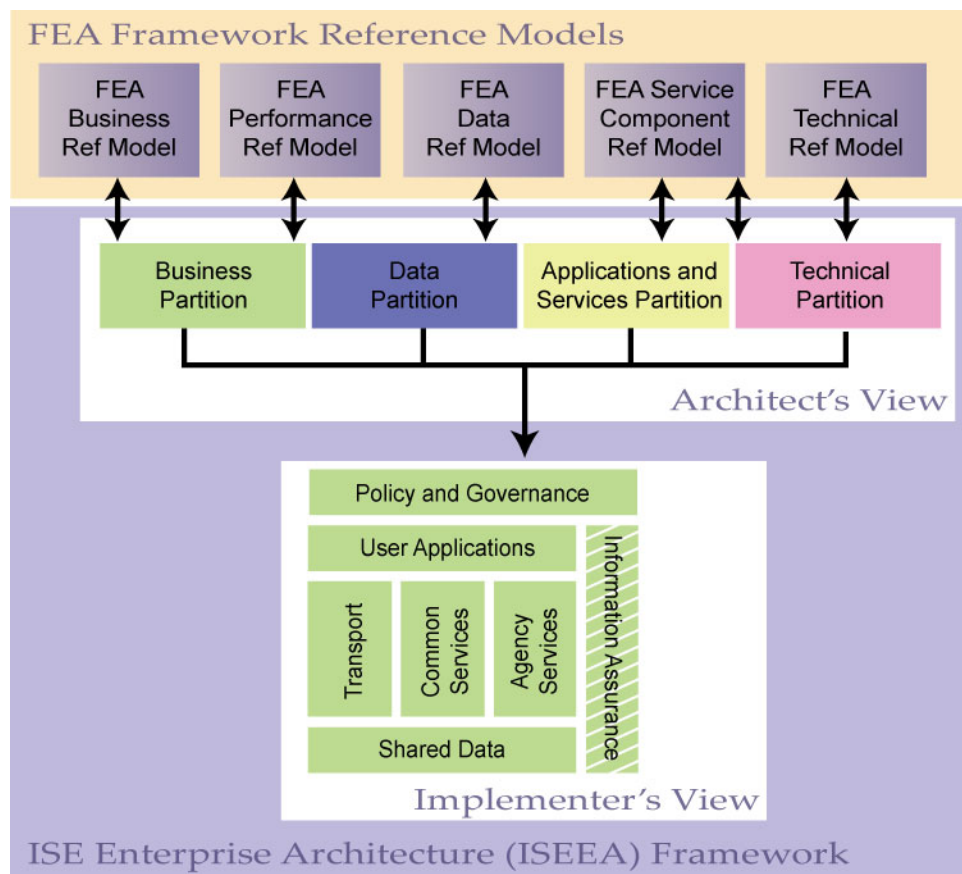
FEA Framework Reference Models

FEA Business Ref Model

FEA Performance Ref Model

FEA Data Ref Model

FEA Service Component Ref Model

FEA Technical Ref Model

Business Partition

Data Partition

Applications and Services Partition

Technical Partition

Architect's View

Policy and Governance

User Applications

Transport

Common Services

Agency Services

Information Assurance

Shared Data

Implementer's View

ISE Enterprise Architecture (ISEEA) Framework